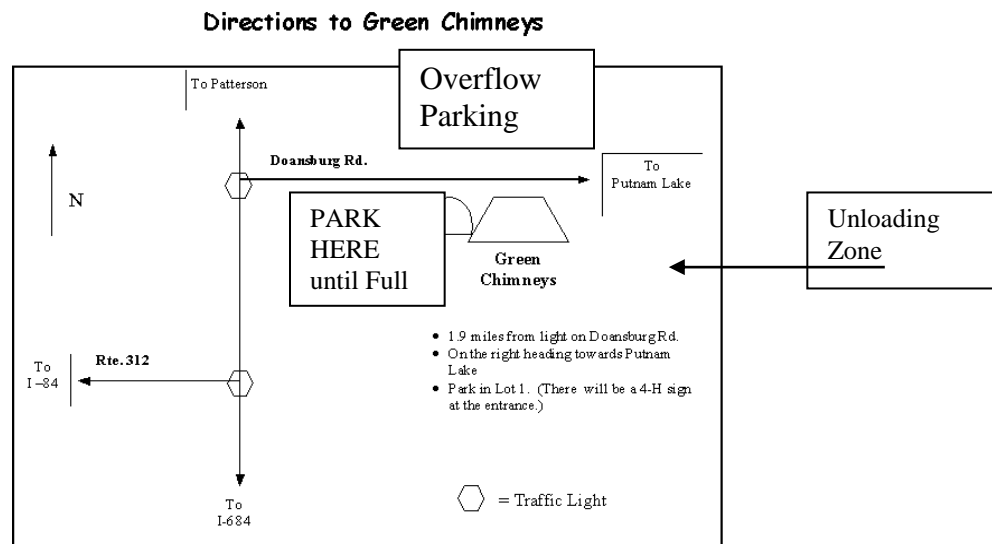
Directions to Green Chimneys

To Patterson

Overflow Parking

N

Doansburg Rd.

To Putnam Lake

PARK HERE until Full

Green Chimneys

Unloading Zone

- 1.9 miles from light on Doansburg Rd.
- On the right heading towards Putnam Lake
- Park in Lot 1. (There will be a 4-H sign at the entrance.)

To I –84

Rte. 312

To I-684

= Traffic Light